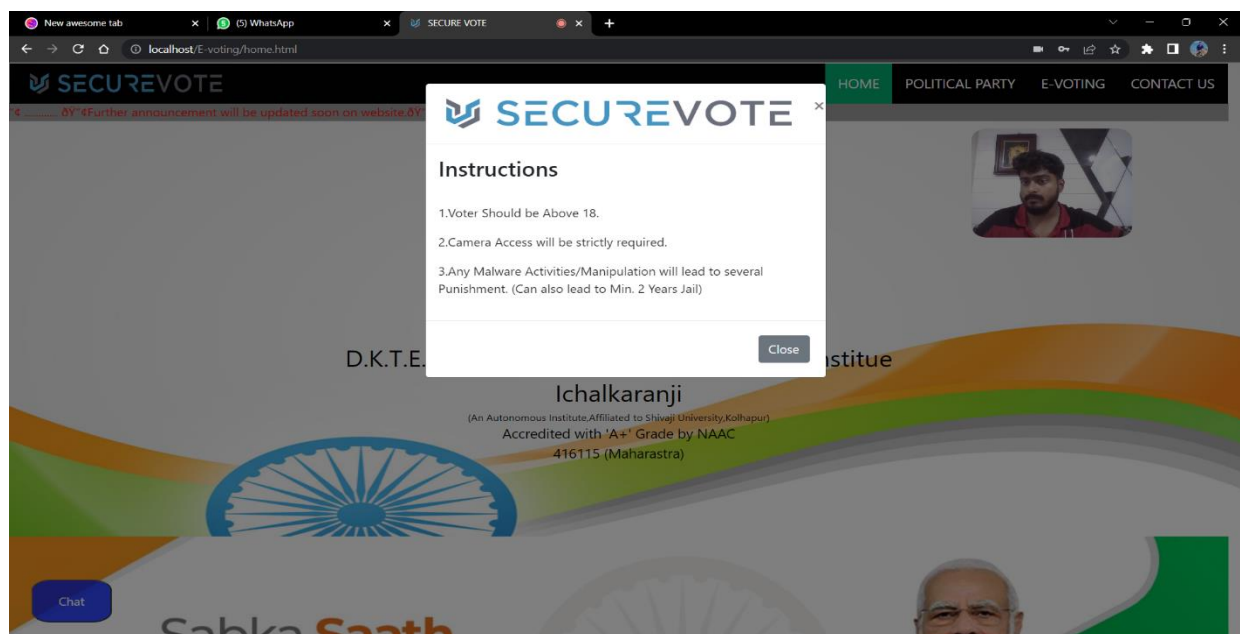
New awesome tab
(5) WhatsApp
SECURE VOTE
localhost/E-voting/home.html

SECUREVOTE
HOME POLITICAL PARTY E-VOTING CONTACT US

¢ ....... ðŸ'¢Further announcement will be updated soon on website.ðŸ'

SECUREVOTE
Instructions

1.Voter Should be Above 18.

2.Camera Access will be strictly required.

3.Any Malware Activities/Manipulation will lead to several Punishment. (Can also lead to Min. 2 Years Jail)

Close

D.K.T.E. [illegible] Institue

Ichalkaranji

(An Autonomous Institute,Affiliated to Shivaji University,Kolhapur)

Accredited with 'A+' Grade by NAAC

416115 (Maharastra)

Chat

Sabka Saath